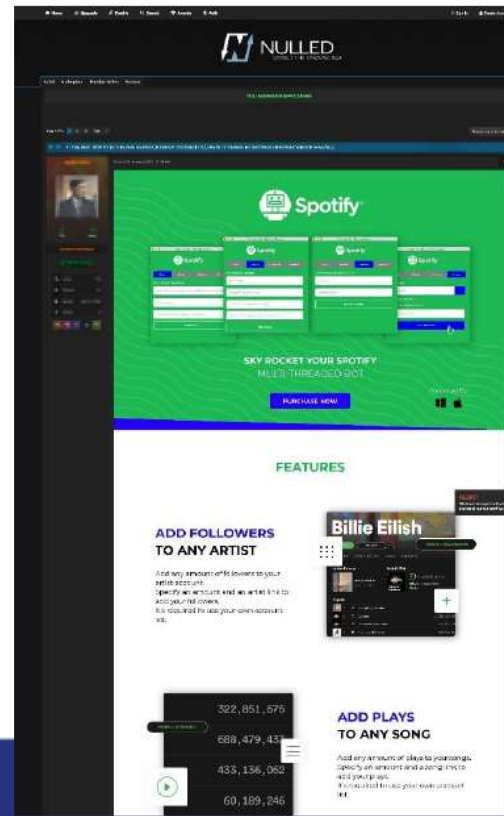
NULLED

Spotify

SKY ROCKET YOUR SPOTIFY
MULTI-THREADED BOT

PURCHASE NOW

FEATURES

ADD FOLLOWERS
TO ANY ARTIST

And any amount of followers to your artist account.
Specify an amount and an artist link to add your followers.
It is required to use your own account list.

Billie Eilish

322,851,575
688,479,43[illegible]
433,136,062
60,189,246

ADD PLAYS
TO ANY SONG

Add any amount of plays to your songs.
Specify an amount and a song link to add your plays.
It is required to use your own account list.